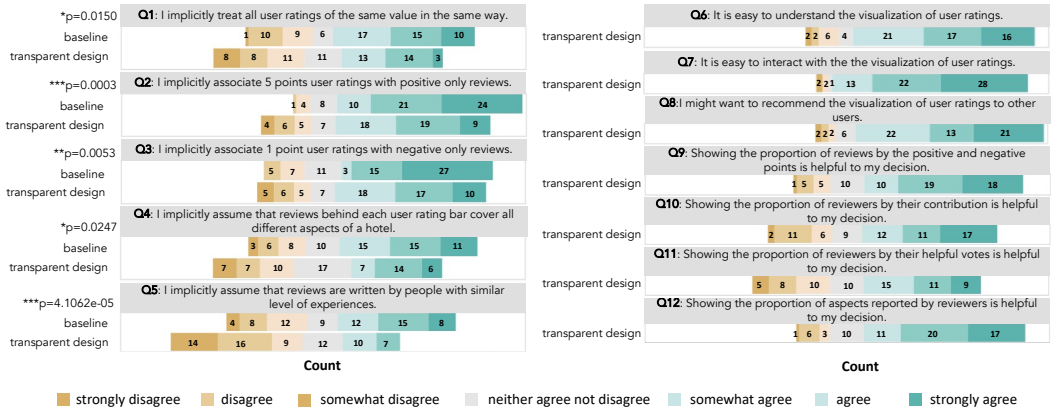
*p=0.0150
**Q1**: I implicitly treat all user ratings of the same value in the same way.
baseline
1 10 9 6 17 15 10
transparent design
8 8 11 11 13 14 3

***p=0.0003
**Q2**: I implicitly associate 5 points user ratings with positive only reviews.
baseline
1 4 8 10 21 24
transparent design
4 6 5 7 18 19 9

**p=0.0053
**Q3**: I implicitly associate 1 point user ratings with negative only reviews.
baseline
5 7 11 3 15 27
transparent design
5 6 5 7 18 17 10

*p=0.0247
**Q4**: I implicitly assume that reviews behind each user rating bar cover all different aspects of a hotel.
baseline
3 6 8 10 15 15 11
transparent design
7 7 10 17 7 14 6

***p=4.1062e-05
**Q5**: I implicitly assume that reviews are written by people with similar level of experiences.
baseline
4 8 12 9 12 15 8
transparent design
14 16 9 12 10 7

Count

**Q6**: It is easy to understand the visualization of user ratings.
transparent design
2 2 6 4 21 17 16

**Q7**: It is easy to interact with the the visualization of user ratings.
transparent design
2 2 1 13 22 28

**Q8**:I might want to recommend the visualization of user ratings to other users.
transparent design
2 2 2 6 22 13 21

**Q9**: Showing the proportion of reviews by the positive and negative points is helpful to my decision.
transparent design
1 5 5 10 10 19 18

**Q10**: Showing the proportion of reviewers by their contribution is helpful to my decision.
transparent design
2 11 6 9 12 11 17

**Q11**: Showing the proportion of reviewers by their helpful votes is helpful to my decision.
transparent design
5 8 10 10 15 11 9

**Q12**: Showing the proportion of aspects reported by reviewers is helpful to my decision.
transparent design
1 6 3 10 11 20 17

Count

strongly disagree disagree somewhat disagree neither agree not disagree somewhat agree agree strongly agree